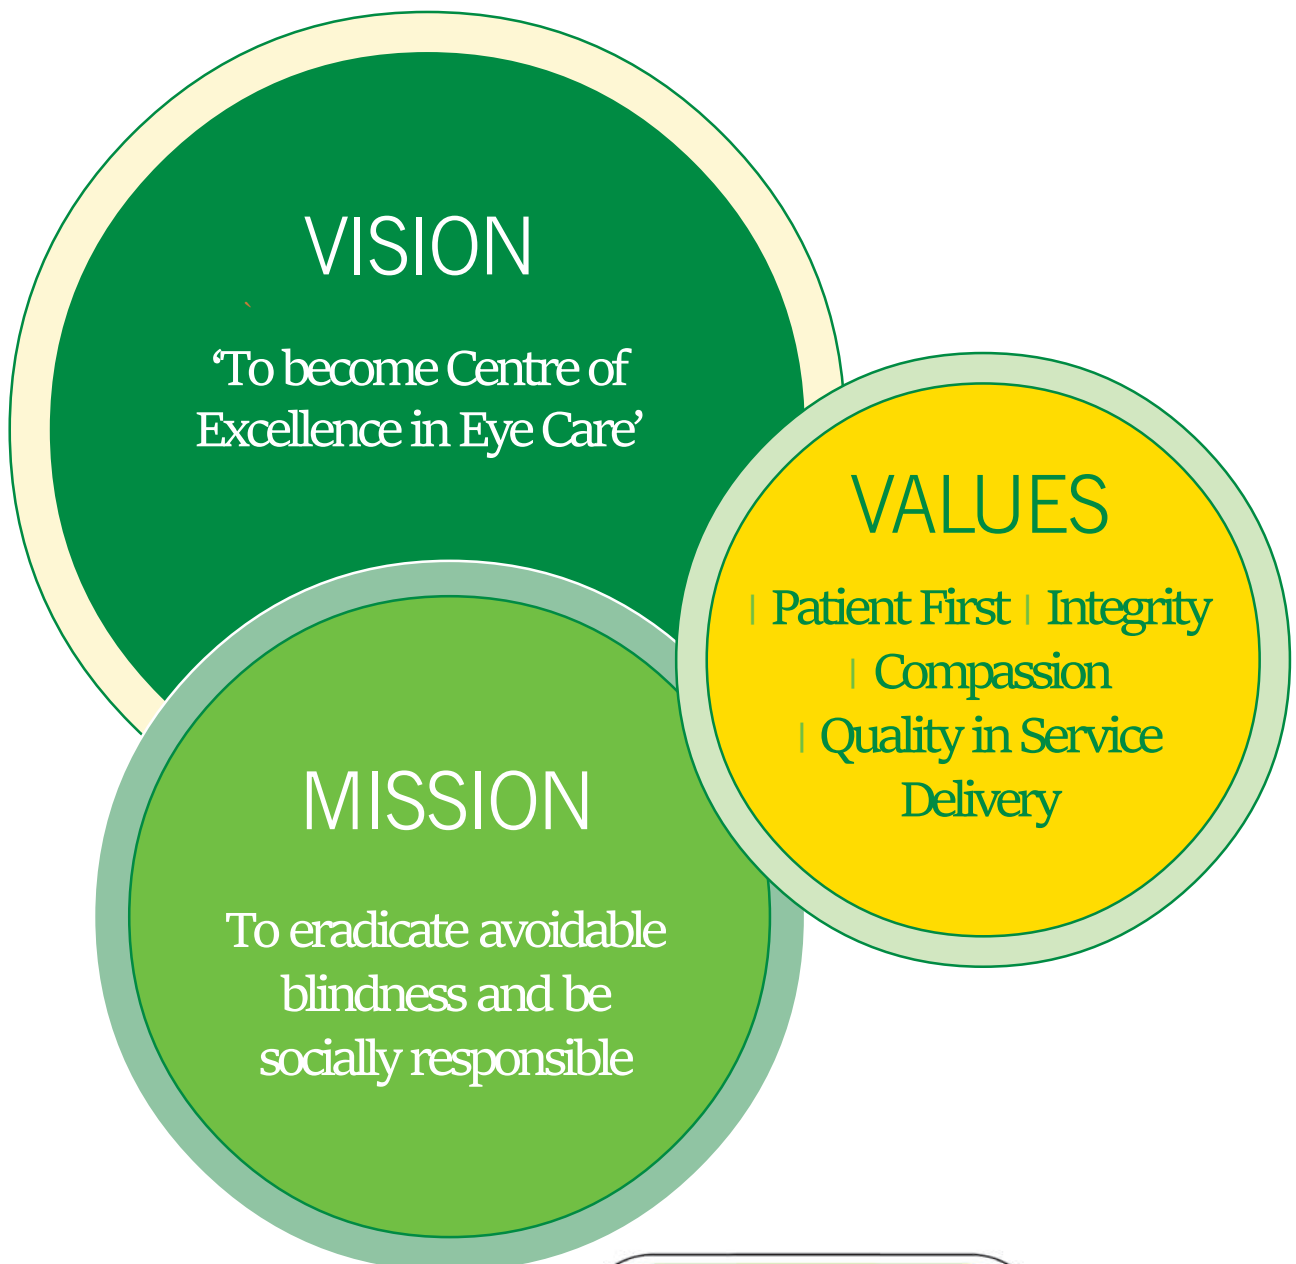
VISION

‘To become Centre of Excellence in Eye Care’

VALUES

| Patient First | Integrity | Compassion | Quality in Service Delivery

MISSION

To eradicate avoidable blindness and be socially responsible